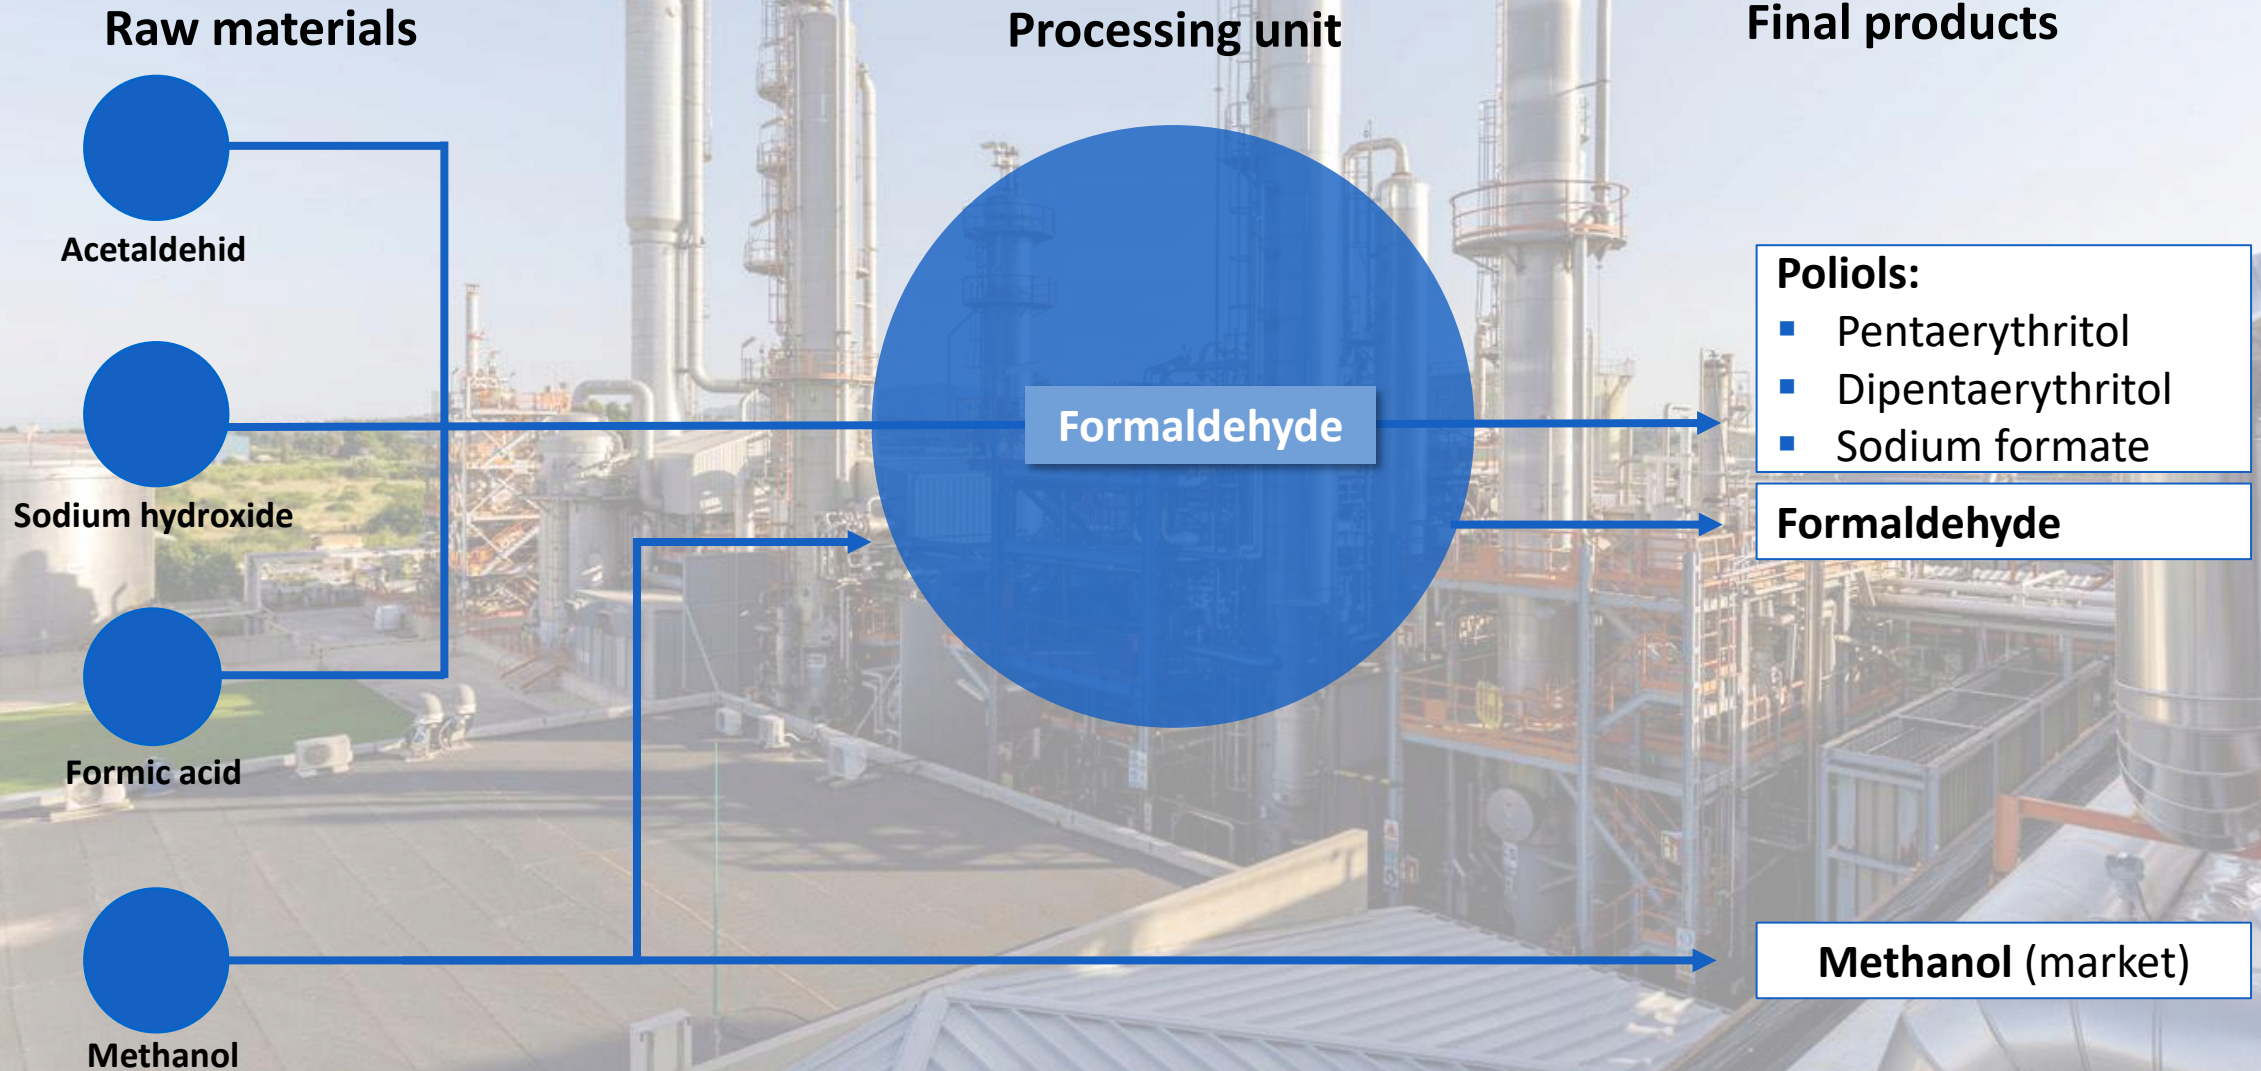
Raw materials

Processing unit

Final products

Acetaldehid

Sodium hydroxide

Formic acid

Methanol

Formaldehyde

Poliols:
- Pentaerythritol
- Dipentaerythritol
- Sodium formate

Formaldehyde

Methanol (market)